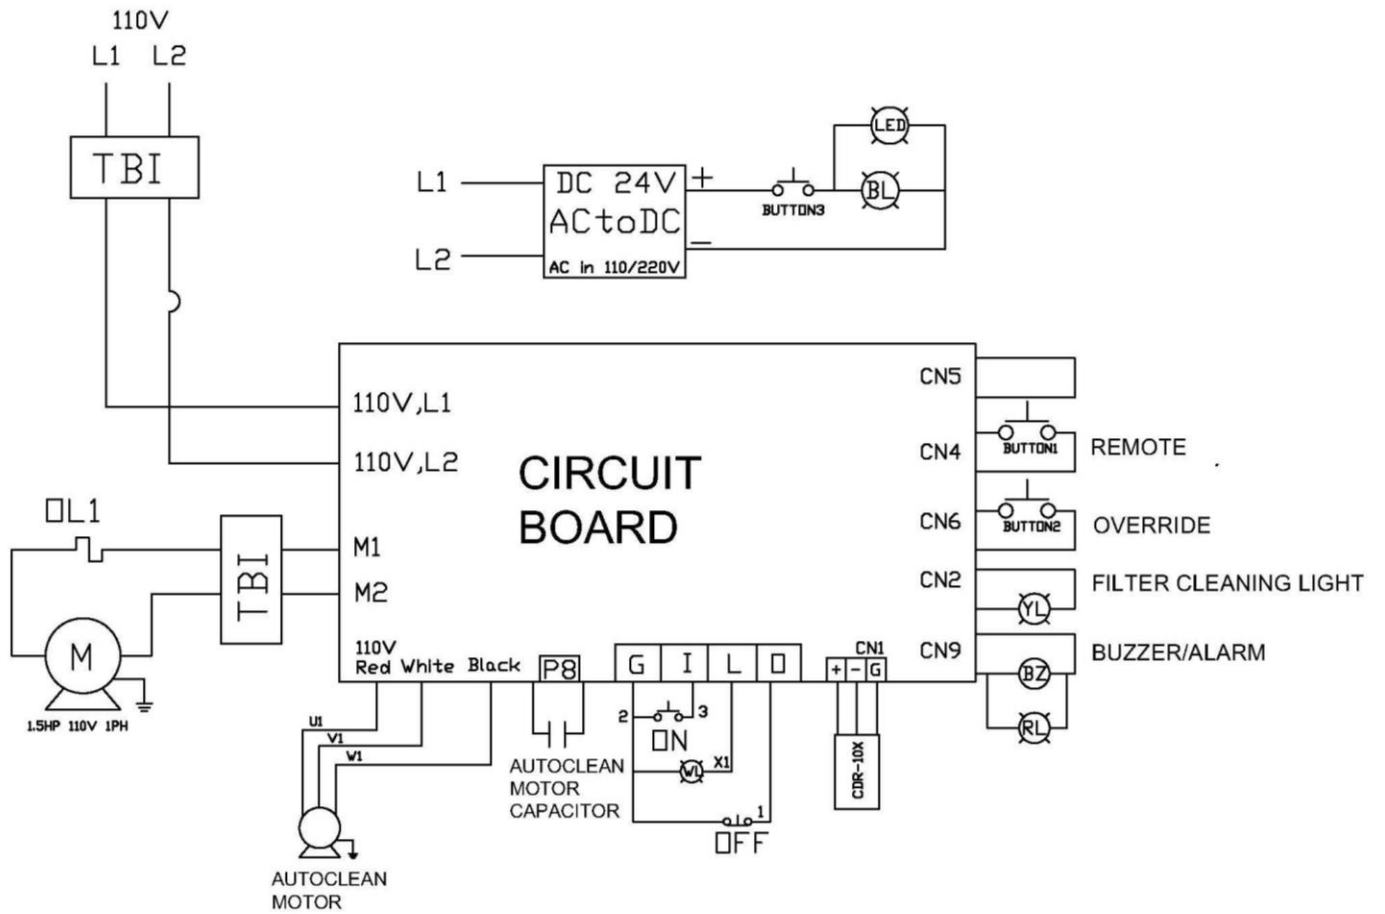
110V
L1 L2

TBI

L1
L2
DC 24V
ACtoDC
AC in 110/220V
+
−
BUTTON3
LED
BL

CIRCUIT
BOARD

110V,L1
110V,L2
M1
M2
110V
Red White Black
P8
G I L O
CN1
+ − G

CN5
CN4
CN6
CN2
CN9
BUTTON1
BUTTON2
REMOTE
OVERRIDE
FILTER CLEANING LIGHT
BUZZER/ALARM
YL
BZ
RL

OL1
TBI
M
1.5HP 110V 1PH

U1
V1
W1
AUTOCLEAN
MOTOR

AUTOCLEAN
MOTOR
CAPACITOR

2
3
ON
WL
X1
1
OFF

CDR-10X